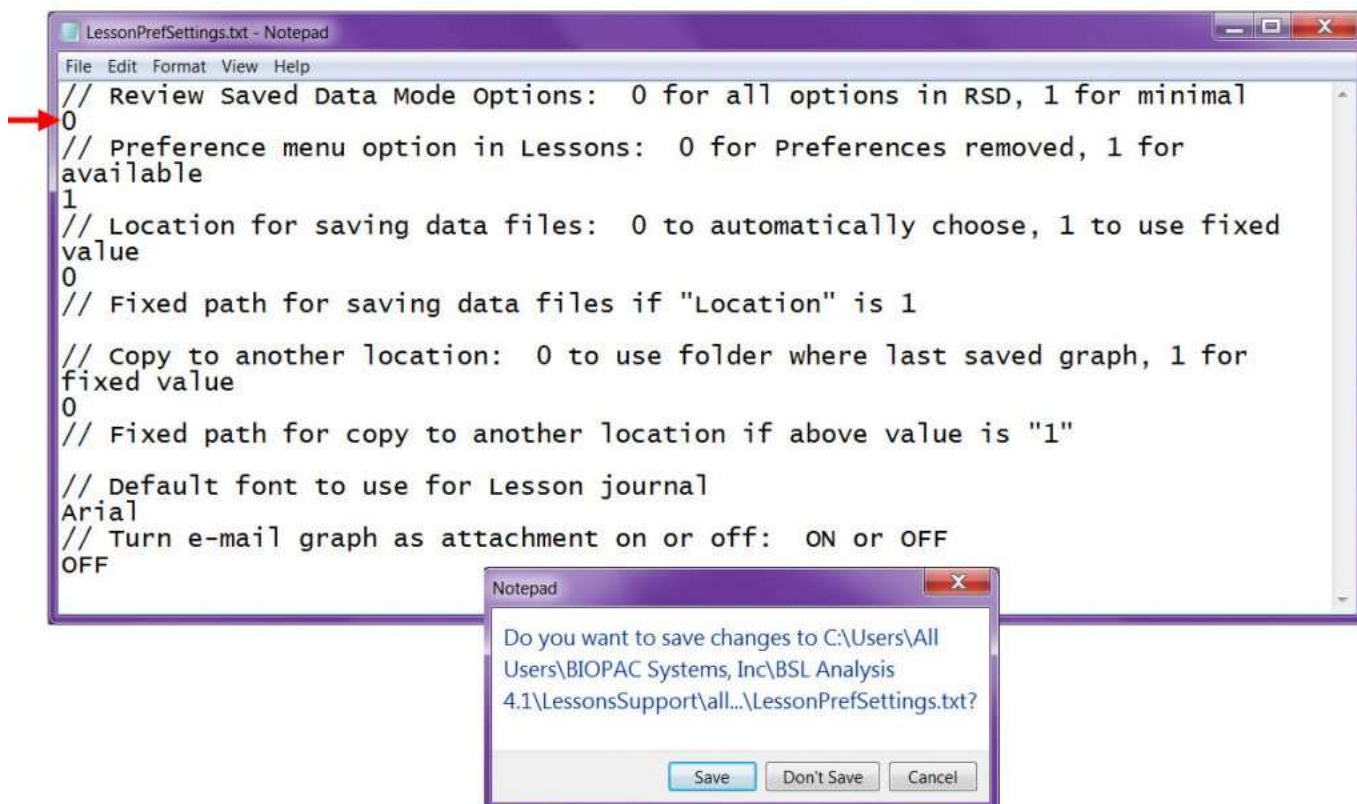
LessonPrefSettings.txt - Notepad

File Edit Format View Help

// Review Saved Data Mode Options: 0 for all options in RSD, 1 for minimal
0
// Preference menu option in Lessons: 0 for Preferences removed, 1 for available
1
// Location for saving data files: 0 to automatically choose, 1 to use fixed value
0
// Fixed path for saving data files if "Location" is 1

// Copy to another location: 0 to use folder where last saved graph, 1 for fixed value
0
// Fixed path for copy to another location if above value is "1"

// Default font to use for Lesson journal
Arial
// Turn e-mail graph as attachment on or off: ON or OFF
OFF

Notepad

Do you want to save changes to C:\Users\All Users\BIOPAC Systems, Inc\BSL Analysis 4.1\LessonsSupport\all...\LessonPrefSettings.txt?

Save | Don't Save | Cancel